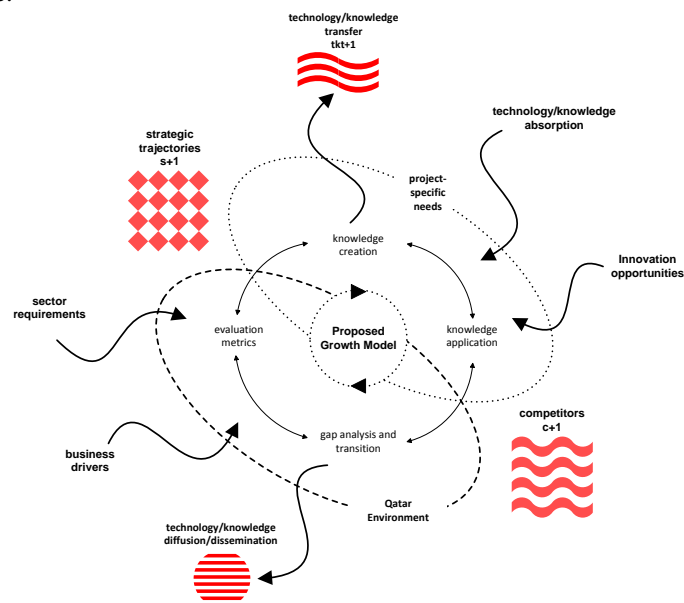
technology/knowledge transfer tkt+1

technology/knowledge absorption

strategic trajectories s+1

project-specific needs

knowledge creation

Innovation opportunities

sector requirements

evaluation metrics

Proposed Growth Model

knowledge application

competitors c+1

business drivers

gap analysis and transition

Qatar Environment

technology/knowledge diffusion/dissemination